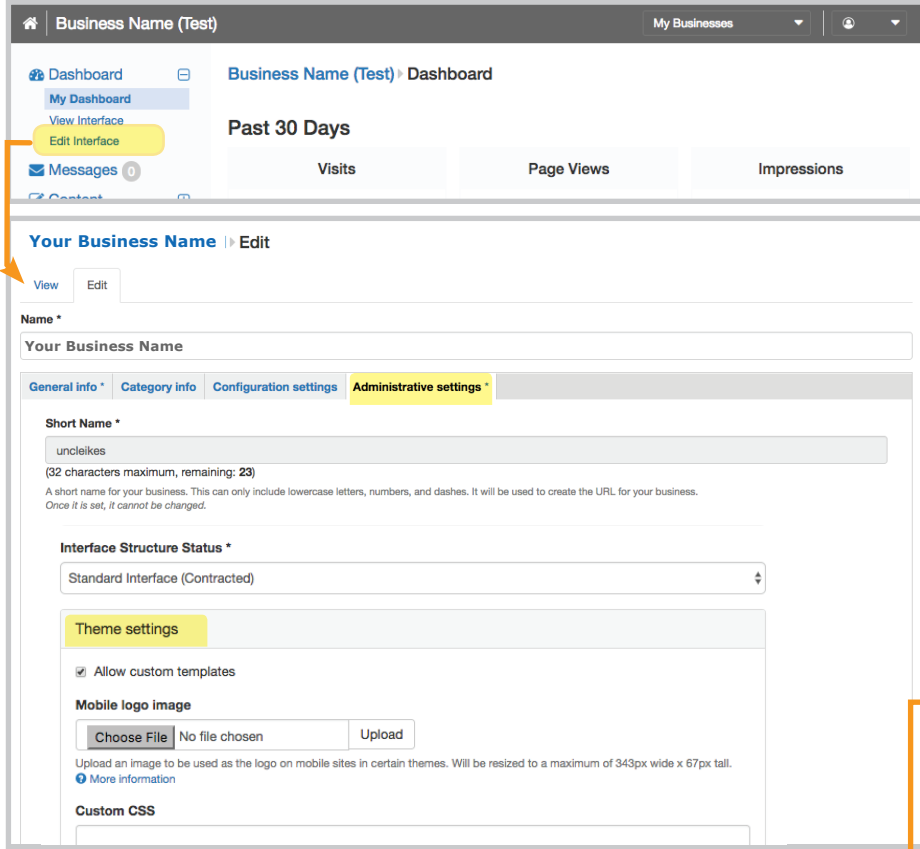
Business Name (Test)

My Businesses

Dashboard
My Dashboard
View Interface
Edit Interface
Messages 0
Content

Business Name (Test) Dashboard

Past 30 Days

| Visits | Page Views | Impressions |
|---|---|---|

Your Business Name Edit

View Edit

Name *

Your Business Name

General info * | Category info | Configuration settings | Administrative settings *

Short Name *

uncleikes

(32 characters maximum, remaining: 23)

A short name for your business. This can only include lowercase letters, numbers, and dashes. It will be used to create the URL for your business.
Once it is set, it cannot be changed.

Interface Structure Status *

Standard Interface (Contracted)

Theme settings

Allow custom templates

Mobile logo image

Choose File No file chosen Upload

Upload an image to be used as the logo on mobile sites in certain themes. Will be resized to a maximum of 343px wide x 67px tall.
More information

Custom CSS